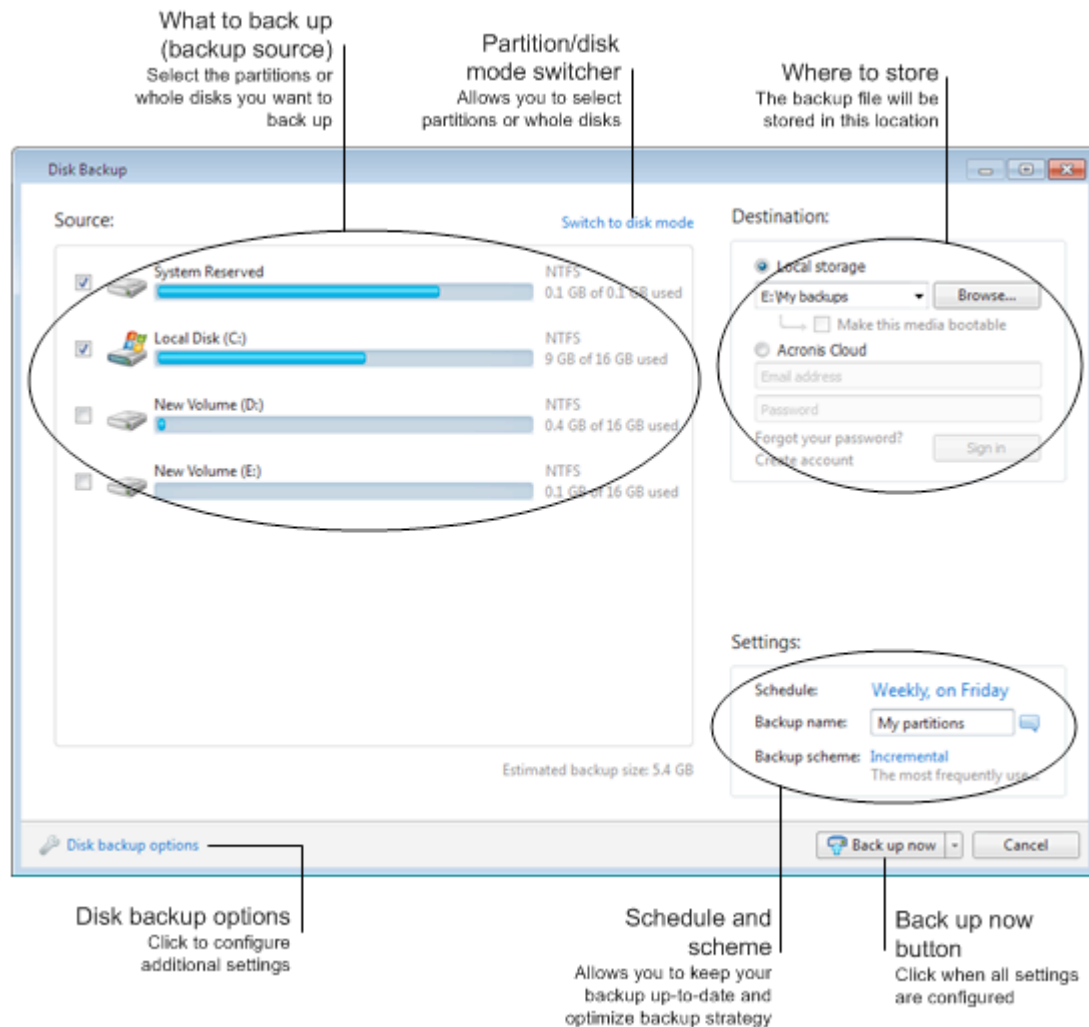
What to back up (backup source)
Select the partitions or whole disks you want to back up

Partition/disk mode switcher
Allows you to select partitions or whole disks

Where to store
The backup file will be stored in this location

Disk Backup

Source:

Switch to disk mode

System Reserved
NTFS
0.1 GB of 0.1 GB used

Local Disk (C:)
NTFS
9 GB of 16 GB used

New Volume (D:)
NTFS
0.4 GB of 16 GB used

New Volume (E:)
NTFS
0.1 GB of 16 GB used

Estimated backup size: 5.4 GB

Destination:

Local storage
E:\My backups
Browse...
Make this media bootable
Acronis Cloud
Email address
Password
Forgot your password?
Create account
Sign in

Settings:

Schedule: Weekly, on Friday
Backup name: My partitions
Backup scheme: Incremental
The most frequently use...

Disk backup options

Back up now
Cancel

Disk backup options
Click to configure additional settings

Schedule and scheme
Allows you to keep your backup up-to-date and optimize backup strategy

Back up now button
Click when all settings are configured